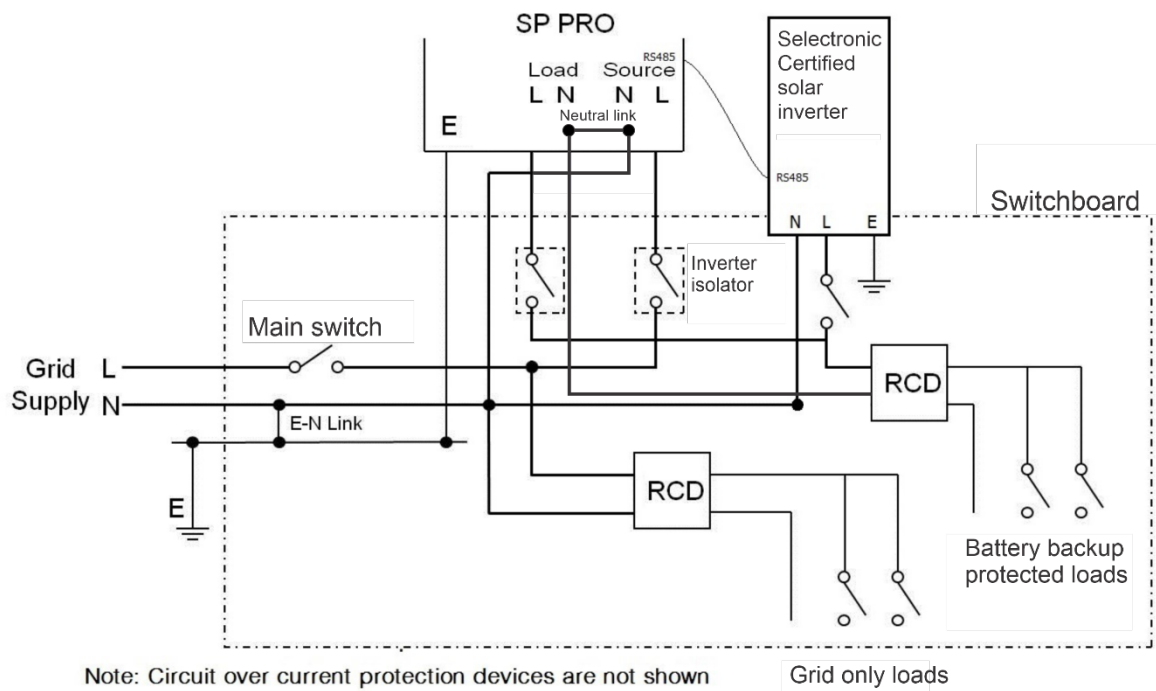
SP PRO

RS485

Load Source

L N N L

Neutral link

E

Selectronic Certified solar inverter

RS485

N L E

Switchboard

Inverter isolator

Main switch

Grid L

Supply N

E-N Link

E

RCD

RCD

Battery backup protected loads

Note: Circuit over current protection devices are not shown

Grid only loads